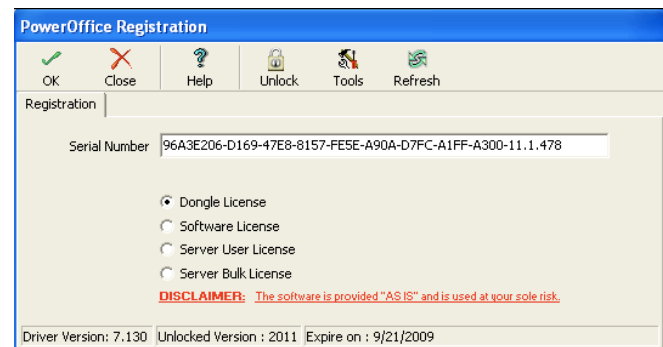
PowerOffice Registration

OK Close Help Unlock Tools Refresh

Registration

Serial Number 96A3E206-D169-47E8-8157-FE5E-A90A-D7FC-A1FF-A300-11.1.478

Dongle License
Software License
Server User License
Server Bulk License

DISCLAIMER: The software is provided "AS IS" and is used at your sole risk.

Driver Version: 7.130 | Unlocked Version : 2011 | Expire on : 9/21/2009